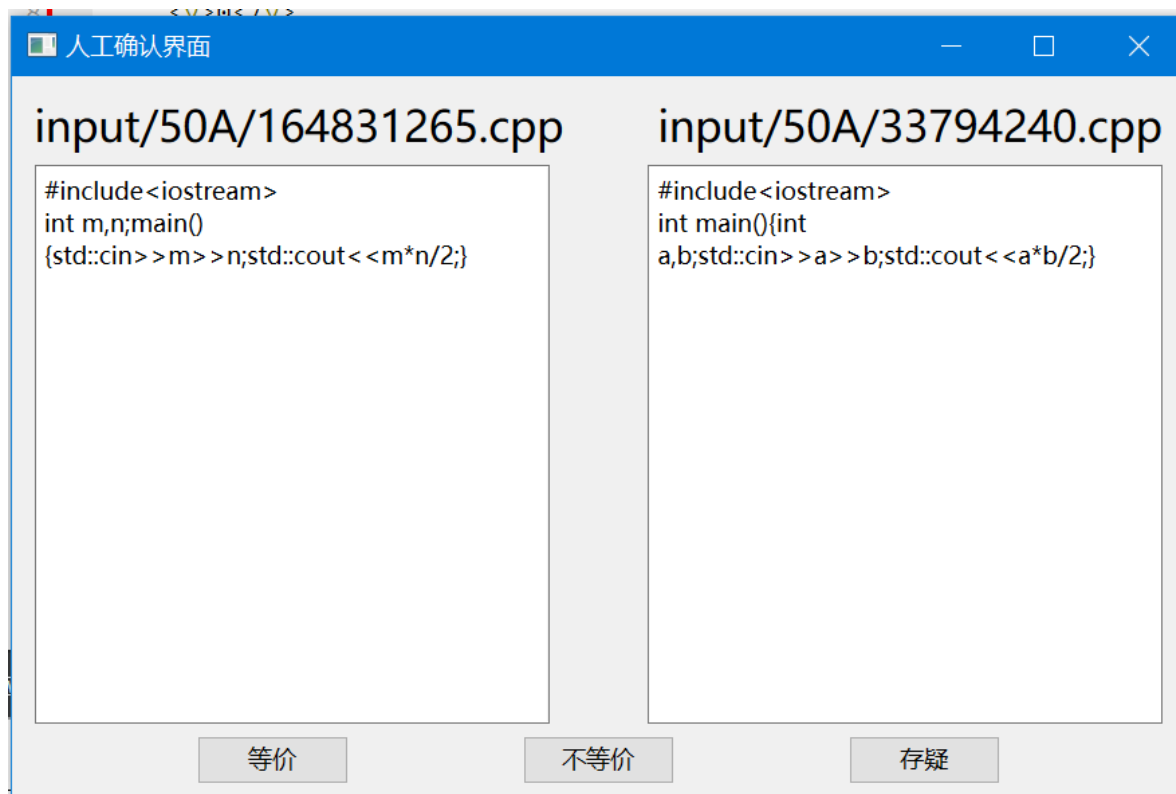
人工确认界面

input/50A/164831265.cpp

#include<iostream>
int m,n;main()
{std::cin>>m>>n;std::cout<<m*n/2;}

input/50A/33794240.cpp

#include<iostream>
int main(){int
a,b;std::cin>>a>>b;std::cout<<a*b/2;}

等价

不等价

存疑